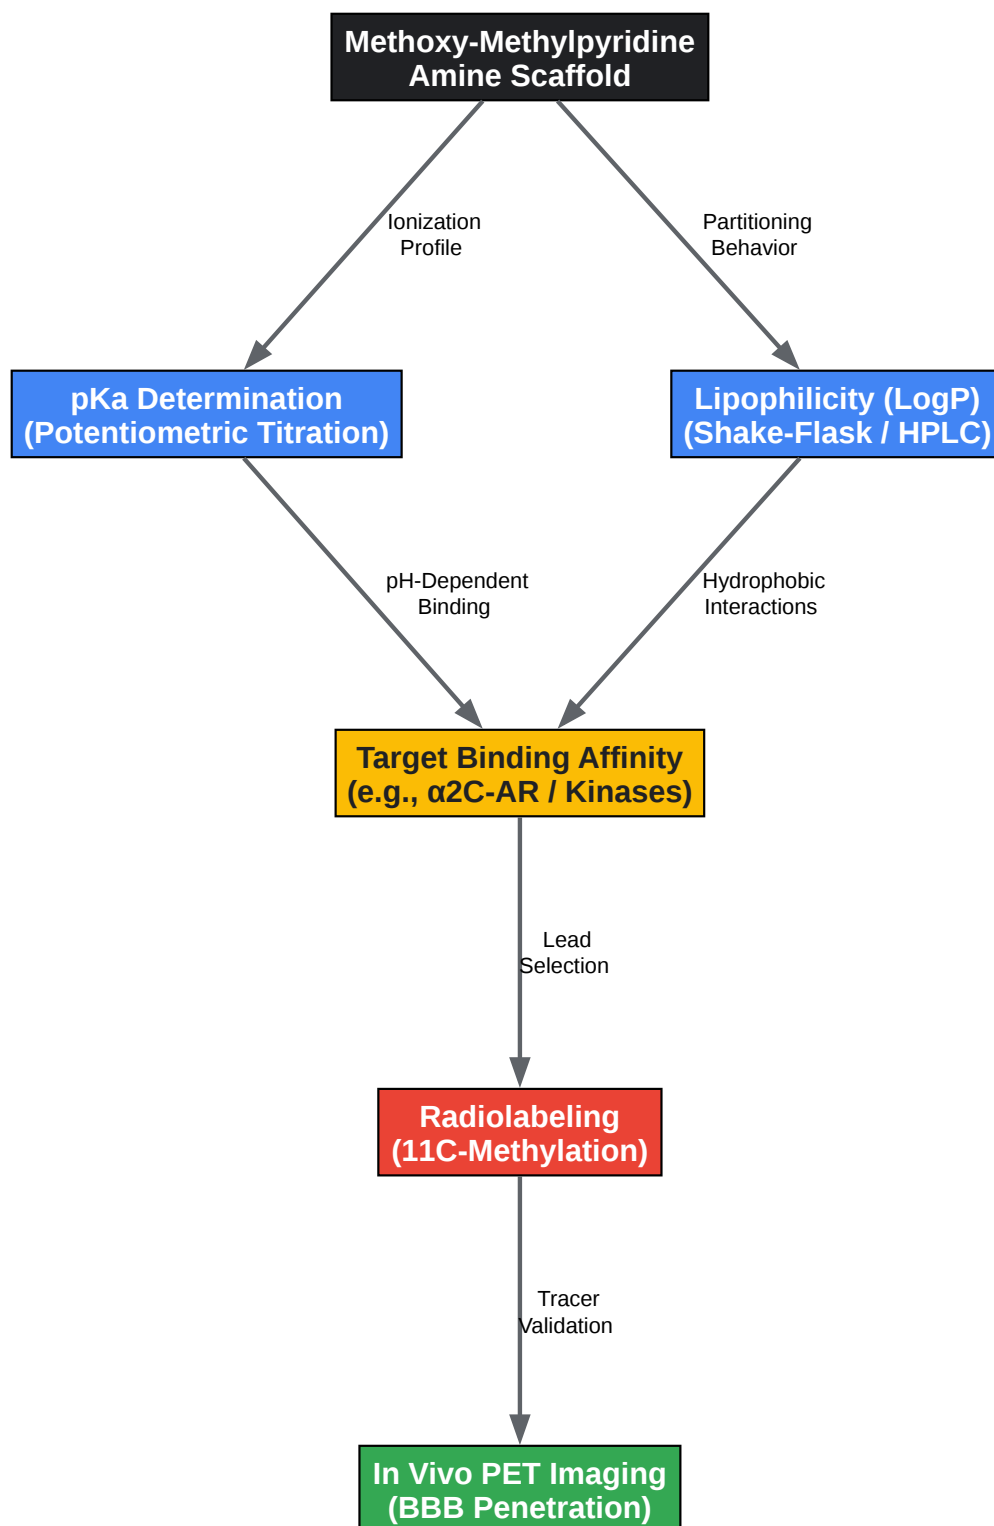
Methoxy-Methylpyridine Amine Scaffold

Ionization Profile

Partitioning Behavior

pKa Determination (Potentiometric Titration)

Lipophilicity (LogP) (Shake-Flask / HPLC)

pH-Dependent Binding

Hydrophobic Interactions

Target Binding Affinity (e.g., α2C-AR / Kinases)

Lead Selection

Radiolabeling (11C-Methylation)

Tracer Validation

In Vivo PET Imaging (BBB Penetration)